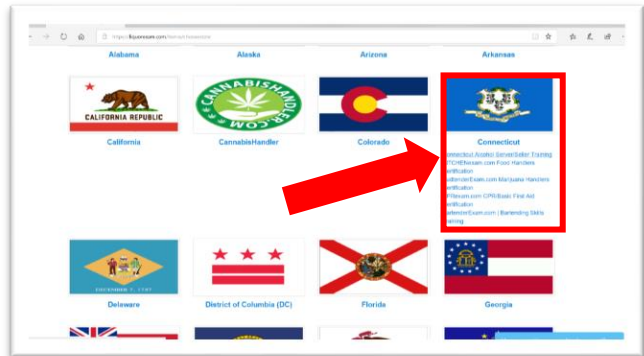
https://liquorexam.com/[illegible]

Alabama

Alaska

Arizona

Arkansas

CALIFORNIA REPUBLIC

California

CANNABISHANDLER.COM

CannabisHandler

Colorado

Connecticut

Connecticut Alcohol Server/Seller Training
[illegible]TCHExam.com Food Handlers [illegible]ertification
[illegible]artenderExam.com Marijuana Handlers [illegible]ertification
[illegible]PRExam.com CPR/Basic First Aid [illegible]ertification
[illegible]artenderExam.com | Bartending Skills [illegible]aining

DECEMBER 7, 1787

Delaware

District of Columbia (DC)

Florida

Georgia